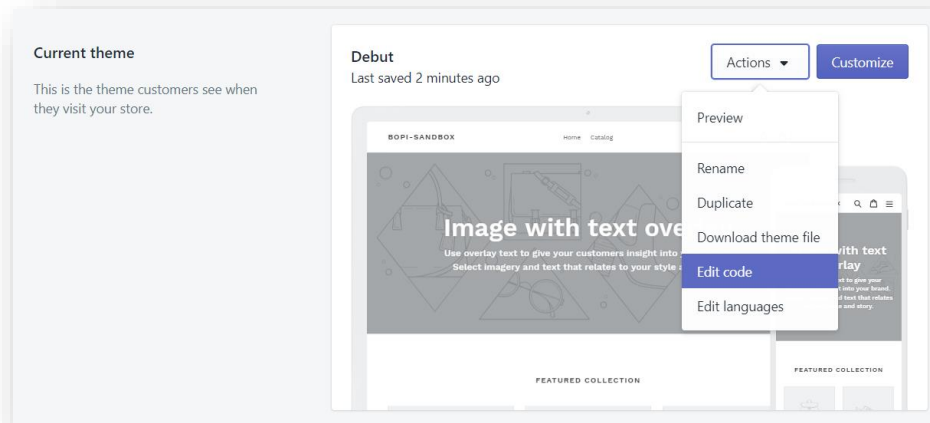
Current theme

This is the theme customers see when they visit your store.

Debut
Last saved 2 minutes ago

Actions

Customize

Preview

Rename

Duplicate

Download theme file

Edit code

Edit languages

BOPI-SANDBOX

Home Catalog

Image with text ove

Use overlay text to give your customers insight into

Select imagery and text that relates to your style a

FEATURED COLLECTION

vith text
rlay

xt to give your
 into your brand.
d text that relates
e and story.

FEATURED COLLECTION